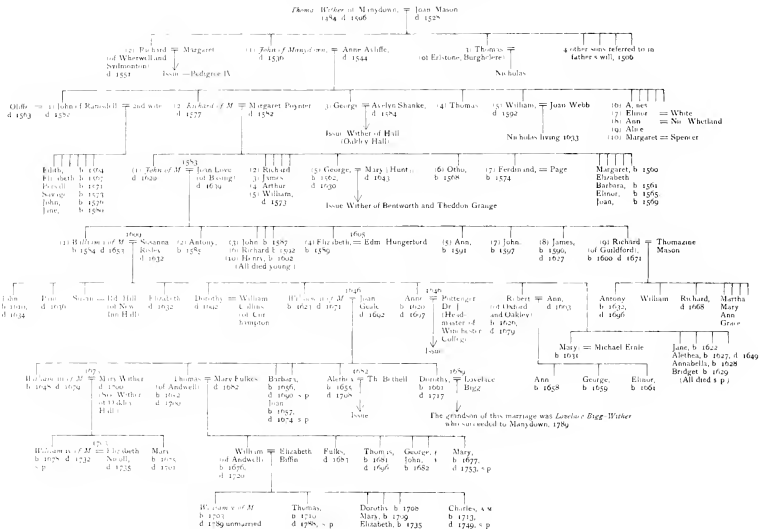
Thomas Wither of Manydown, ═ Joan Mason
1384 d. 1506 d. 1528

(2) Richard ═ Margaret
(of Wherwell and Andwell)
d. 1551
Issue — Pedigree IV

(1) John of Manydown, ═ Anne Ashfle
d. 1536 d. 1544

(3) Thomas ═
(of Erlstone, Burghclere)
Nicholas

4 other sons referred to in father's will, 1506

Odila ═ (1) John of Ramsdell ═ 2nd wife
d. 1563 d. 1572

(2) Richard of M. ═ Margaret Poynter
d. 1577 d. 1582

(3) George ═ Avelyn Shanke,
d. 1584
Issue Wither of Hall (Oakley Hall)

(4) Thomas

(5) William, ═ Joan Webb
d. 1592
Nicholas living 1633

(6) Agnes
(7) Elinor ═ White
(8) Ann ═ No. Whetland
(9) Alice
(10) Margaret ═ Spencer

Edith, b. 1564
Elizabeth, b. 1567
Pernell, b. 1571
Scrope, b. 1573
John, b. 1575
Jane, b. 1580

1563
(1) John of M. ═ Joan Love
d. 1620 (of Basing)
d. 1634

(2) Richard
(3) James
(4) Arthur
(5) William,
d. 1573

(5) George, ═ Mary (Hunt)
b. 1562, d. 1643
d. 1630
Issue Wither of Bentworth and Theddon Grange

(6) Otho,
b. 1568

(7) Ferdinand, ═ Page
b. 1574

Margaret, b. 1560
Elizabeth
Barbara, b. 1561
Elinor, b. 1565
Joan, b. 1569

1609
(1) William of M. ═ Susanna
b. 1584 d. 1653 Ryves
d. 1632

(2) Antony,
b. 1585

(3) John b. 1587
(10) Richard b. 1592
(11) Henry, b. 1602
(All died young)

1605
(4) Elizabeth, ═ Edm. Hungerford
b. 1589

(5) Ann,
b. 1591

(7) John,
b. 1597

(8) James,
b. 1596,
d. 1627

(9) Richard ═ Thomazine
(of Guildford), Mason
b. 1600 d. 1671

John
b. 1610,
d. 1634

Peter
d. 1636

Susan ═ Ed. Hill
(of New Inn Hall)

Elizabeth
d. 1632

Dorothy
d. 1662

═ William
Collins
(of Lee
Brompton)

1646
William of M. ═ Joan
b. 1623 d. 1671 Geale
d. 1662

Anne
b. 1620
d. 1677

1646
═ Pottinger
Dr.
(Head-master of
Winchester
College)
Issue

Robert ═ Ann,
(of Oxford d. 1663
and Oakley)
b. 1620,
d. 1679

Antony,
b. 1632,
d. 1696

William

Richard,
d. 1668

Martha
Mary
Ann
Grace

Mary, ═ Michael Ernle
b. 1631

Jane, b. 1622
Alethea, b. 1627, d. 1649
Annabella, b. 1628
Bridget b. 1629
(All died s.p.)

Ann
b. 1658

George,
b. 1659

Elinor,
b. 1661

1671
William of M. ═ Mary Wither
b. 1645, d. 1679 d. 1720
(Sec. Wither
of Oakley
Hall)

Thomas
(of Andwell)
b. 1652
d. 1686

═ Mary Fulkes
d. 1682

Barbara,
b. 1656,
d. 1690 s.p.

Jane,
b. 1657,
d. 1674 s.p.

1652
Alethea ═ Th. Bethell
b. 1655
d. 1708
Issue

Dorothy, ═ Lovelace
b. 1661 Bigg
d. 1717

1689
The grandson of this marriage was Lovelace Bigg-Wither who succeeded to Manydown, 1789

1701
William of M. ═ Elizabeth
b. 1678, d. 1733 Newell,
s.p. d. 1735

Mary
b. 1675,
d. 1701

William ═ Elizabeth
(of Andwell) Boffin
b. 1676,
d. 1720

Fulkes,
b. 1687

Thomas,
b. 1681,
d. 1696

George,
John,
b. 1682

Mary,
b. 1677,
d. 1753, s.p.

William of M.
b. 1703
d. 1789 unmarried

Thomas,
b. 1709
d. 1788, s.p.

Dorothy b. 1708
Mary, b. 1709
Elizabeth, b. 1735

Charles, s.m.
b. 1713,
d. 1749, s.p.